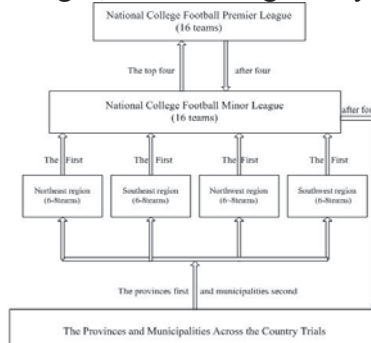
National College Football Premier League
(16 teams)

The top four

after four

National College Football Minor League
(16 teams)

after fo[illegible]

The First

The First

The First

The First

Northeast region
(6-8teams)

Southeast region
(6-8teams)

Northwest region
(6-8teams)

Southwest region
(6-8teams)

The provinces first

and municipalities second

The Provinces and Municipalities Across the Country Trials